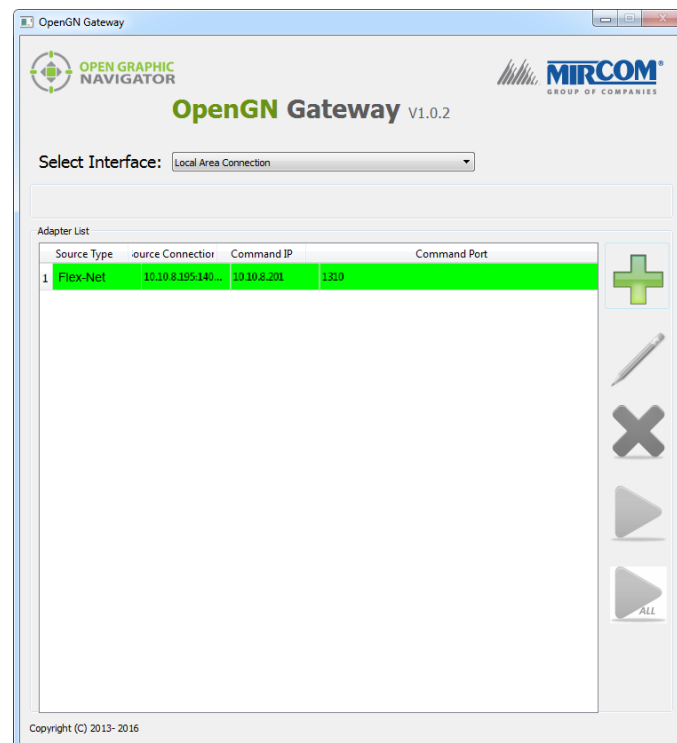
OpenGN Gateway

OPEN GRAPHIC NAVIGATOR

MIRCOM GROUP OF COMPANIES

OpenGN Gateway V1.0.2

Select Interface: Local Area Connection

Adapter List

| | Source Type | ource Connectior | Command IP | Command Port |
|---|---|---|---|---|
| 1 | Flex-Net | 10.10.8.195:140... | 10.10.8.201 | 1310 |

ALL

Copyright (C) 2013- 2016